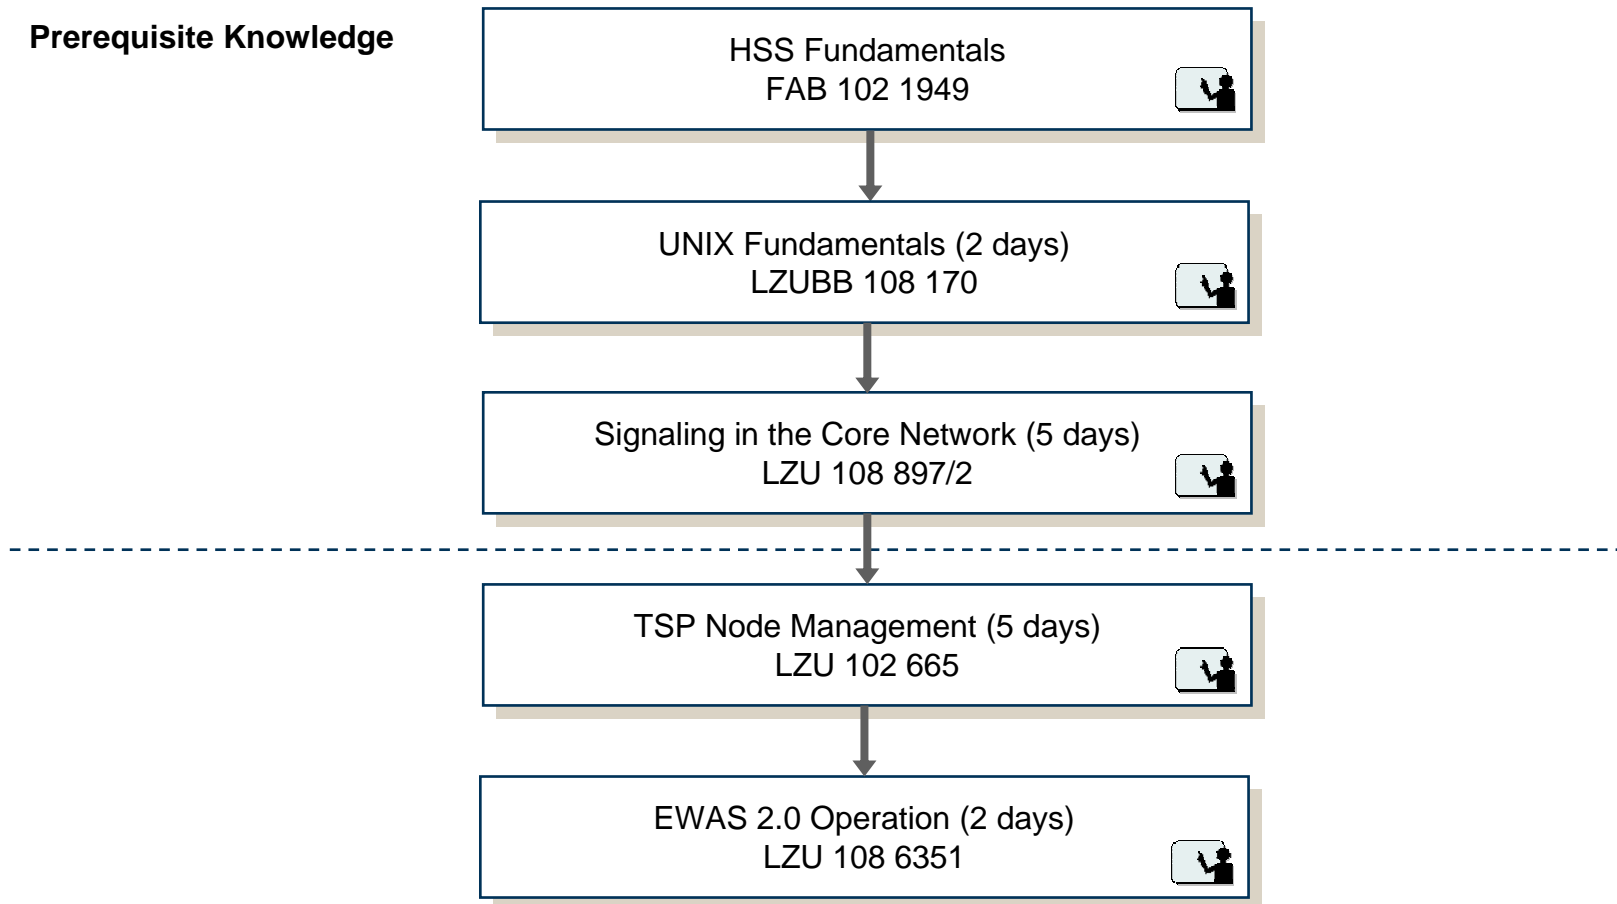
Prerequisite Knowledge

HSS Fundamentals
FAB 102 1949

UNIX Fundamentals (2 days)
LZUBB 108 170

Signaling in the Core Network (5 days)
LZU 108 897/2

TSP Node Management (5 days)
LZU 102 665

EWAS 2.0 Operation (2 days)
LZU 108 6351